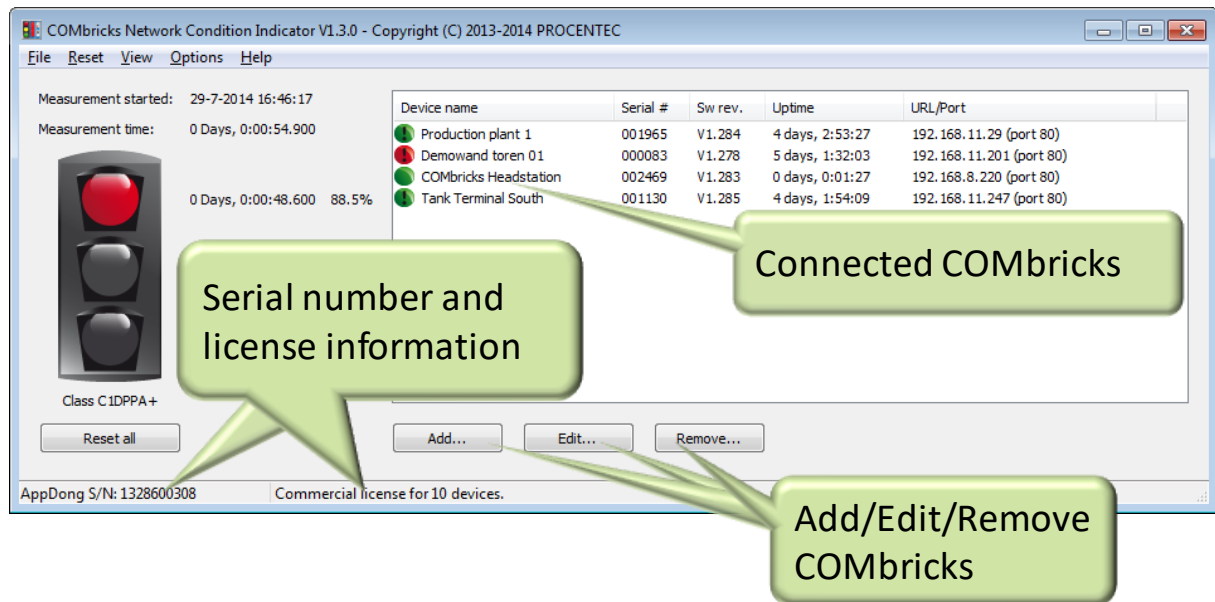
COMbricks Network Condition Indicator V1.3.0 - Copyright (C) 2013-2014 PROCENTEC

File Reset View Options Help

Measurement started: 29-7-2014 16:46:17

Measurement time: 0 Days, 0:00:54.900

0 Days, 0:00:48.600 88.5%

Class C1DPPA+

Reset all

| Device name | Serial # | Sw rev. | Uptime | URL/Port |
|---|---|---|---|---|
| Production plant 1 | 001965 | V1.284 | 4 days, 2:53:27 | 192.168.11.29 (port 80) |
| Demowand toren 01 | 000083 | V1.278 | 5 days, 1:32:03 | 192.168.11.201 (port 80) |
| COMbricks Headstation | 002469 | V1.283 | 0 days, 0:01:27 | 192.168.8.220 (port 80) |
| Tank Terminal South | 001130 | V1.285 | 4 days, 1:54:09 | 192.168.11.247 (port 80) |

Connected COMbricks

Serial number and license information

Add... Edit... Remove...

AppDong S/N: 1328600308 Commercial license for 10 devices.

Add/Edit/Remove COMbricks